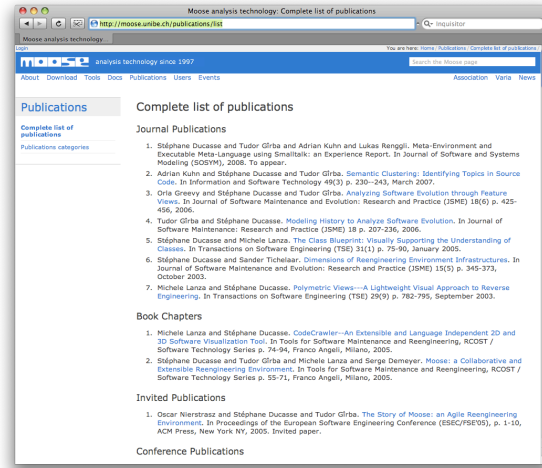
Moose analysis technology: Complete list of publications

http://moose.unibe.ch/publications/list

Q- Inquisitor

Moose analysis technology

Login

You are here: Home / Publications / Complete list of publications /

moose analysis technology since 1997

Search the Moose page

About Download Tools Docs Publications Users Events

Association Varia News

Publications

Complete list of publications

Publications categories

Complete list of publications

Journal Publications

1. Stéphane Ducasse and Tudor Gîrba and Adrian Kuhn and Lukas Renggli. Meta-Environment and Executable Meta-Language using Smalltalk: an Experience Report. In Journal of Software and Systems Modeling (SOSYM), 2008. To appear.

2. Adrian Kuhn and Stéphane Ducasse and Tudor Gîrba. Semantic Clustering: Identifying Topics in Source Code. In Information and Software Technology 49(3) p. 230--243, March 2007.

3. Orla Greevy and Stéphane Ducasse and Tudor Gîrba. Analyzing Software Evolution through Feature Views. In Journal of Software Maintenance and Evolution: Research and Practice (JSME) 18(6) p. 425-456, 2006.

4. Tudor Gîrba and Stéphane Ducasse. Modeling History to Analyze Software Evolution. In Journal of Software Maintenance: Research and Practice (JSME) 18 p. 207-236, 2006.

5. Stéphane Ducasse and Michele Lanza. The Class Blueprint: Visually Supporting the Understanding of Classes. In Transactions on Software Engineering (TSE) 31(1) p. 75-90, January 2005.

6. Stéphane Ducasse and Sander Tichelaar. Dimensions of Reengineering Environment Infrastructures. In Journal of Software Maintenance and Evolution: Research and Practice (JSME) 15(5) p. 345-373, October 2003.

7. Michele Lanza and Stéphane Ducasse. Polymetric Views---A Lightweight Visual Approach to Reverse Engineering. In Transactions on Software Engineering (TSE) 29(9) p. 782-795, September 2003.

Book Chapters

1. Michele Lanza and Stéphane Ducasse. CodeCrawler--An Extensible and Language Independent 2D and 3D Software Visualization Tool. In Tools for Software Maintenance and Reengineering, RCOST / Software Technology Series p. 74-94, Franco Angeli, Milano, 2005.

2. Stéphane Ducasse and Tudor Gîrba and Michele Lanza and Serge Demeyer. Moose: a Collaborative and Extensible Reengineering Environment. In Tools for Software Maintenance and Reengineering, RCOST / Software Technology Series p. 55-71, Franco Angeli, Milano, 2005.

Invited Publications

1. Oscar Nierstrasz and Stéphane Ducasse and Tudor Gîrba. The Story of Moose: an Agile Reengineering Environment. In Proceedings of the European Software Engineering Conference (ESEC/FSE'05), p. 1-10, ACM Press, New York NY, 2005. Invited paper.

Conference Publications